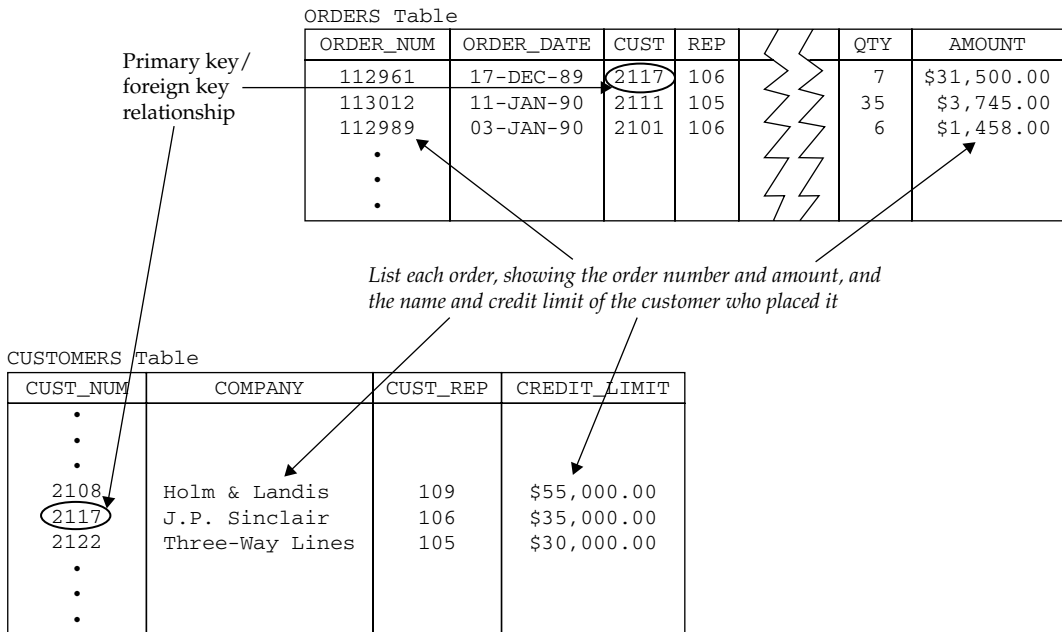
ORDERS Table

| ORDER_NUM | ORDER_DATE | CUST | REP | | QTY | AMOUNT |
|---|---|---|---|---|---|---|
| 112961 | 17-DEC-89 | 2117 | 106 | | 7 | \$31,500.00 |
| 113012 | 11-JAN-90 | 2111 | 105 | | 35 | \$3,745.00 |
| 112989 | 03-JAN-90 | 2101 | 106 | | 6 | \$1,458.00 |
| • | | | | | | |
| • | | | | | | |
| • | | | | | | |

Primary key/ foreign key relationship

List each order, showing the order number and amount, and the name and credit limit of the customer who placed it

CUSTOMERS Table

| CUST_NUM | COMPANY | CUST_REP | CREDIT_LIMIT |
|---|---|---|---|
| • | | | |
| • | | | |
| • | | | |
| 2108 | Holm & Landis | 109 | \$55,000.00 |
| 2117 | J.P. Sinclair | 106 | \$35,000.00 |
| 2122 | Three-Way Lines | 105 | \$30,000.00 |
| • | | | |
| • | | | |
| • | | | |